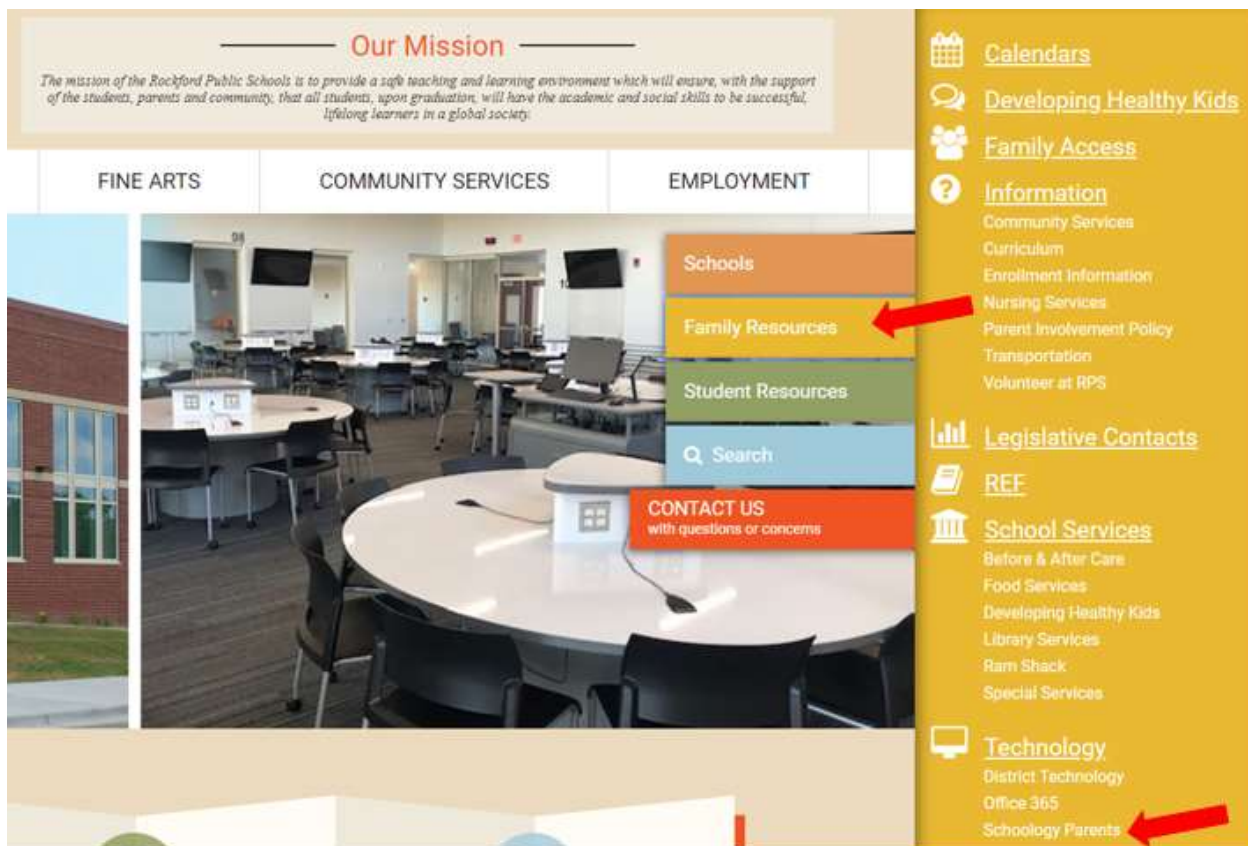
Our Mission

The mission of the Rockford Public Schools is to provide a safe teaching and learning environment which will ensure, with the support of the students, parents and community, that all students, upon graduation, will have the academic and social skills to be successful, lifelong learners in a global society.

FINE ARTS
COMMUNITY SERVICES
EMPLOYMENT

Schools
Family Resources
Student Resources
Search
CONTACT US
with questions or concerns

Calendars
Developing Healthy Kids
Family Access
Information
Community Services
Curriculum
Enrollment Information
Nursing Services
Parent Involvement Policy
Transportation
Volunteer at RPS
Legislative Contacts
REF
School Services
Before & After Care
Food Services
Developing Healthy Kids
Library Services
Ram Shack
Special Services
Technology
District Technology
Office 365
Schoology Parents